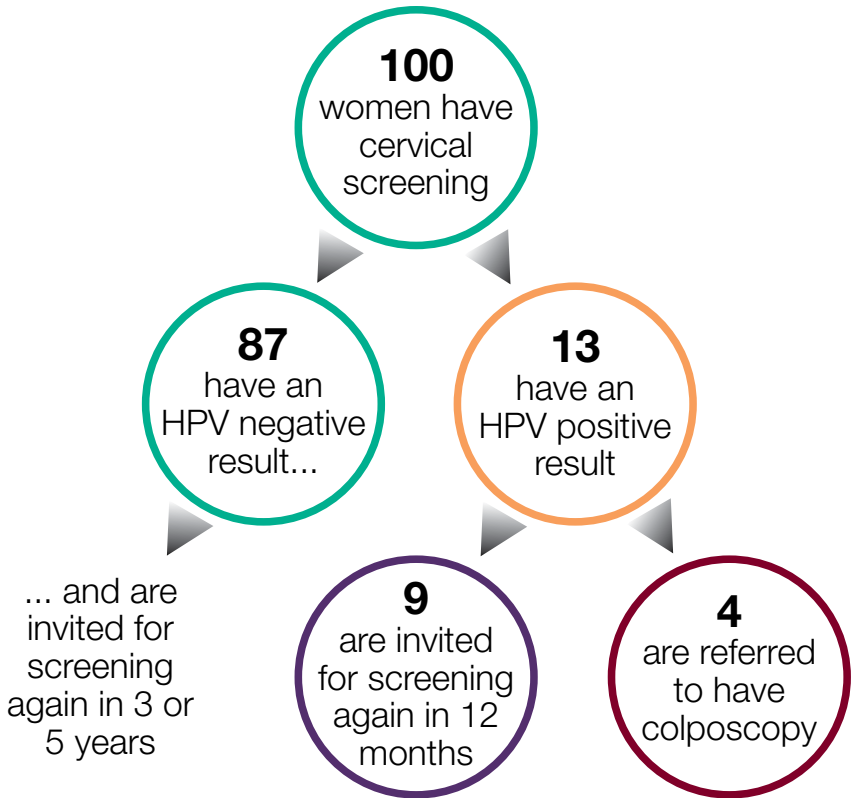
**100**
women have cervical screening

**87**
have an HPV negative result...

**13**
have an HPV positive result

... and are invited for screening again in 3 or 5 years

**9**
are invited for screening again in 12 months

**4**
are referred to have colposcopy